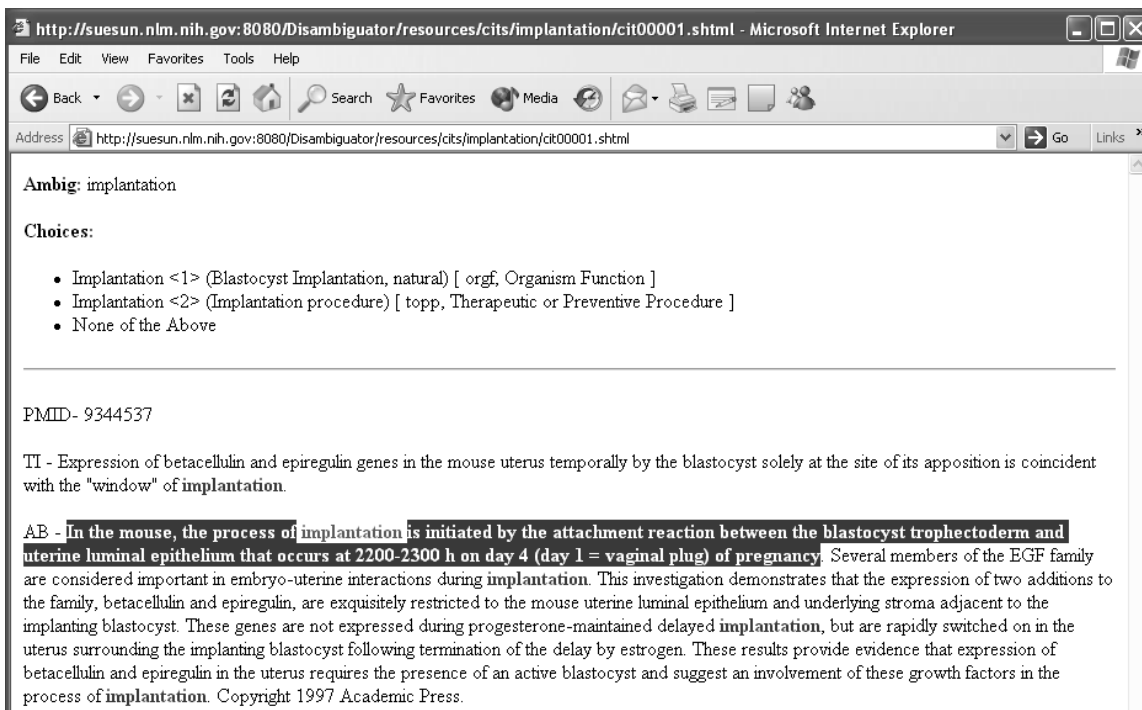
http://suesun.nlm.nih.gov:8080/Disambiguator/resources/cits/implantation/cit00001.shtml - Microsoft Internet Explorer

File Edit View Favorites Tools Help

Back Search Favorites Media

Address http://suesun.nlm.nih.gov:8080/Disambiguator/resources/cits/implantation/cit00001.shtml Go Links

**Ambig**: implantation

**Choices:**

- Implantation <1> (Blastocyst Implantation, natural) [ orgf, Organism Function ]
- Implantation <2> (Implantation procedure) [ topp, Therapeutic or Preventive Procedure ]
- None of the Above

PMID- 9344537

TI - Expression of betacellulin and epiregulin genes in the mouse uterus temporally by the blastocyst solely at the site of its apposition is coincident with the "window" of **implantation**.

AB - **In the mouse, the process of implantation is initiated by the attachment reaction between the blastocyst trophectoderm and uterine luminal epithelium that occurs at 2200-2300 h on day 4 (day 1 = vaginal plug) of pregnancy**. Several members of the EGF family are considered important in embryo-uterine interactions during **implantation**. This investigation demonstrates that the expression of two additions to the family, betacellulin and epiregulin, are exquisitely restricted to the mouse uterine luminal epithelium and underlying stroma adjacent to the implanting blastocyst. These genes are not expressed during progesterone-maintained delayed **implantation**, but are rapidly switched on in the uterus surrounding the implanting blastocyst following termination of the delay by estrogen. These results provide evidence that expression of betacellulin and epiregulin in the uterus requires the presence of an active blastocyst and suggest an involvement of these growth factors in the process of **implantation**. Copyright 1997 Academic Press.